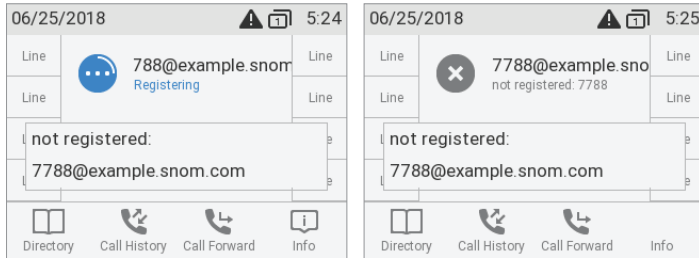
06/25/2018 5:24

Line
Line
L
L

788@example.snom
Registering

Line
Line

not registered:
7788@example.snom.com

Directory
Call History
Call Forward
Info

06/25/2018 5:25

Line
Line
L
L

7788@example.sno
not registered: 7788

Line
Line
e
e

not registered:
7788@example.snom.com

Directory
Call History
Call Forward
Info